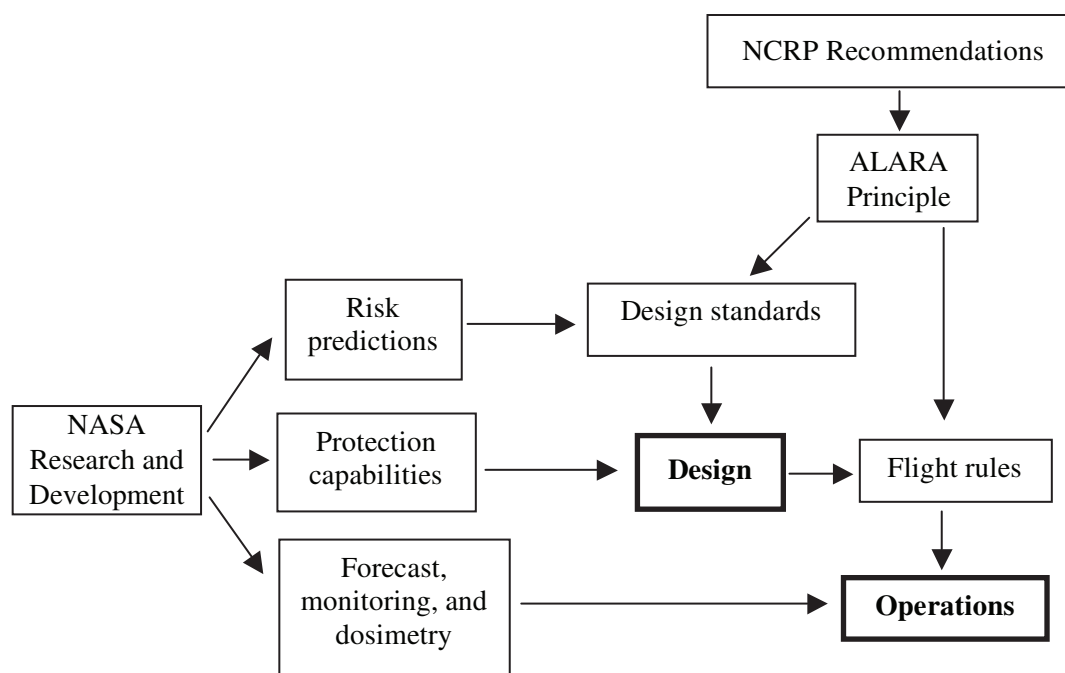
NCRP Recommendations

ALARA Principle

Risk predictions

Design standards

NASA Research and Development

Protection capabilities

Design

Flight rules

Forecast, monitoring, and dosimetry

Operations